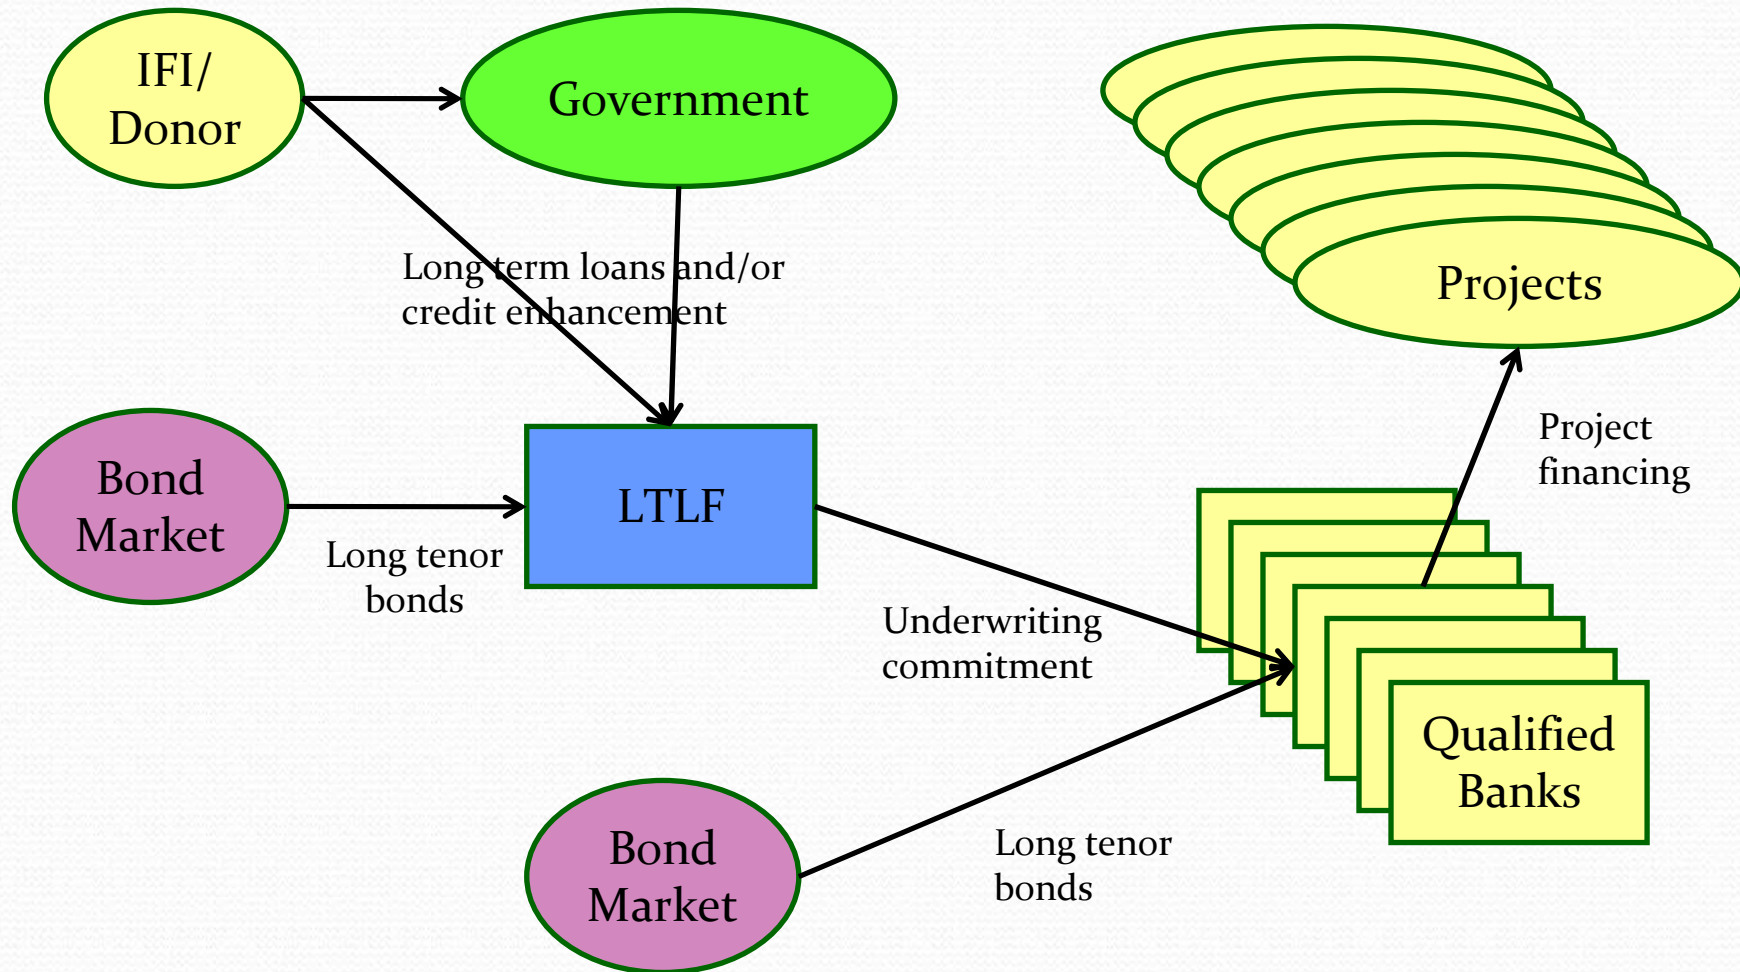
IFI/ Donor

Government

Projects

Long term loans and/or credit enhancement

Bond Market

LTLF

Project financing

Long tenor bonds

Underwriting commitment

Qualified Banks

Bond Market

Long tenor bonds